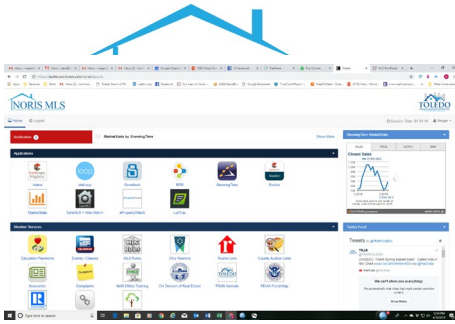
NORIS MLS

TOLEDO

Home

Notifications

MarketStats by ShowingTime

Applications

Matrix

dotloop

RPR

ShowingTime

MarketStats

Member Services

Education Payments

Events / Classes

MLS Rules

Realtor.com

Newsletter

Complaints

Tweets

Show More

Closed Sales

We don't show you everything!